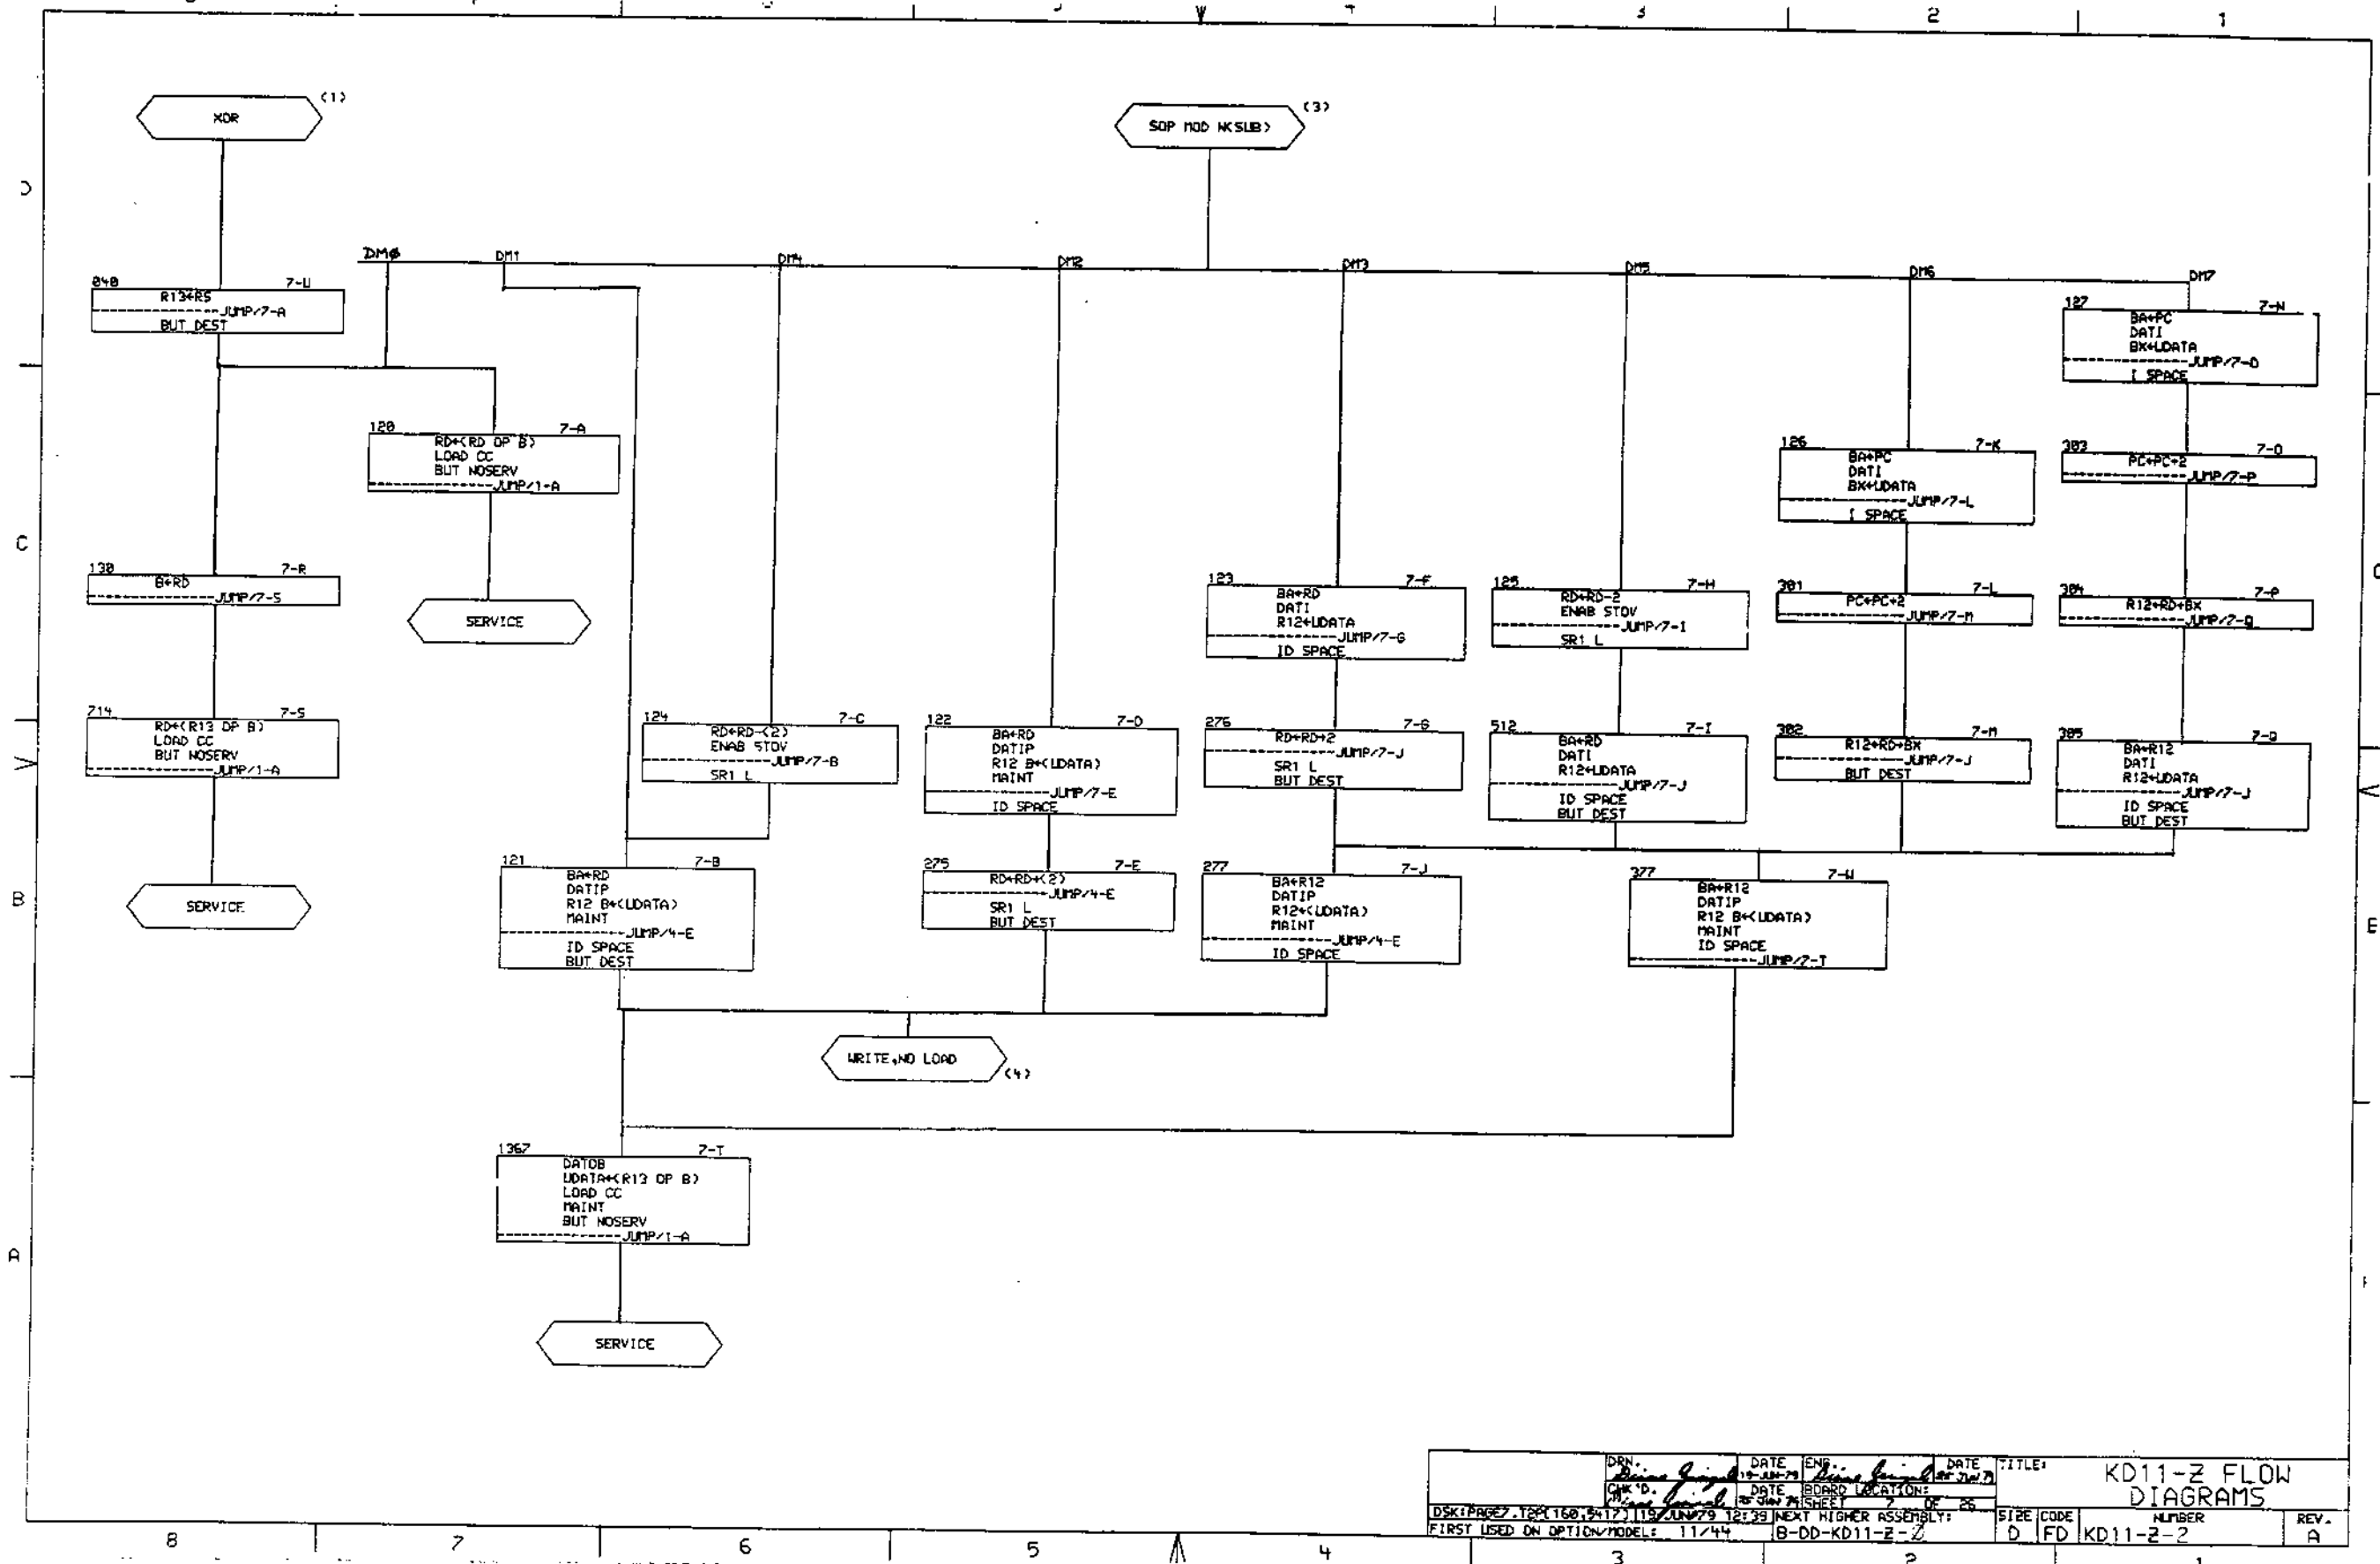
3 2 1

D

XOR (1)

SOP MOD (KSUB) (3)

DMØ DM1 DM4 DM2 DM3 DM5 DM6 DM7

040 7-U
R13+R5
JUMP/7-A
BUT DEST

120 7-A
RD+(RD OP B)
LOAD CC
BUT NOSERV
JUMP/1-A

SERVICE

127 7-N
BA+PC
DATI
BX+UDATA
JUMP/7-O
I SPACE

126 7-K
BA+PC
DATI
BX+UDATA
JUMP/7-L
I SPACE

303 7-O
PC+PC+2
JUMP/7-P

C

130 7-R
B+RD
JUMP/7-S

123 7-F
BA+RD
DATI
R12+UDATA
JUMP/7-G
ID SPACE

125 7-H
RD+RD-2
ENAB STOV
JUMP/7-I
SR1 L

301 7-L
PC+PC+2
JUMP/7-M

304 7-P
R12+RD+BX
JUMP/7-Q

214 7-S
RD+(R13 OP B)
LOAD CC
BUT NOSERV
JUMP/1-A

124 7-C
RD+RD-(2)
ENAB STOV
JUMP/7-B
SR1 L

122 7-D
BA+RD
DATIP
R12 B+(UDATA)
MAINT
JUMP/7-E
ID SPACE

276 7-G
RD+RD+2
JUMP/7-J
SR1 L
BUT DEST

512 7-I
BA+RD
DATI
R12+UDATA
JUMP/7-J
ID SPACE
BUT DEST

302 7-M
R12+RD+BX
JUMP/7-J
BUT DEST

305 7-Q
BA+R12
DATI
R12+UDATA
JUMP/7-J
ID SPACE
BUT DEST

B

SERVICE

121 7-B
BA+RD
DATIP
R12 B+(UDATA)
MAINT
JUMP/4-E
ID SPACE
BUT DEST

275 7-E
RD+RD+(2)
JUMP/4-E
SR1 L
BUT DEST

277 7-J
BA+R12
DATIP
R12+(UDATA)
MAINT
JUMP/4-E
ID SPACE

377 7-W
BA+R12
DATIP
R12 B+(UDATA)
MAINT
ID SPACE
JUMP/7-T

E

WRITE,NO LOAD (4)

1367 7-T
DATOB
UDATA+(R13 OP B)
LOAD CC
MAINT
BUT NOSERV
JUMP/1-A

A

SERVICE

DRN. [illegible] DATE 19-JUN-79 ENG. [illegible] DATE 19-JUN-79
CHK'D. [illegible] DATE 19-JUN-79 BOARD LOCATION:
SHEET 7 OF 26
DSK:PAGE7.T2P[160,5417] 19-JUN-79 12:39 NEXT HIGHER ASSEMBLY:
FIRST USED ON OPTION/MODEL: 11/44 B-DD-KD11-Z-2
TITLE: KD11-Z FLOW DIAGRAMS
SIZE D CODE FD NUMBER KD11-Z-2 REV. A

8 7 6 5 4 3 2 1